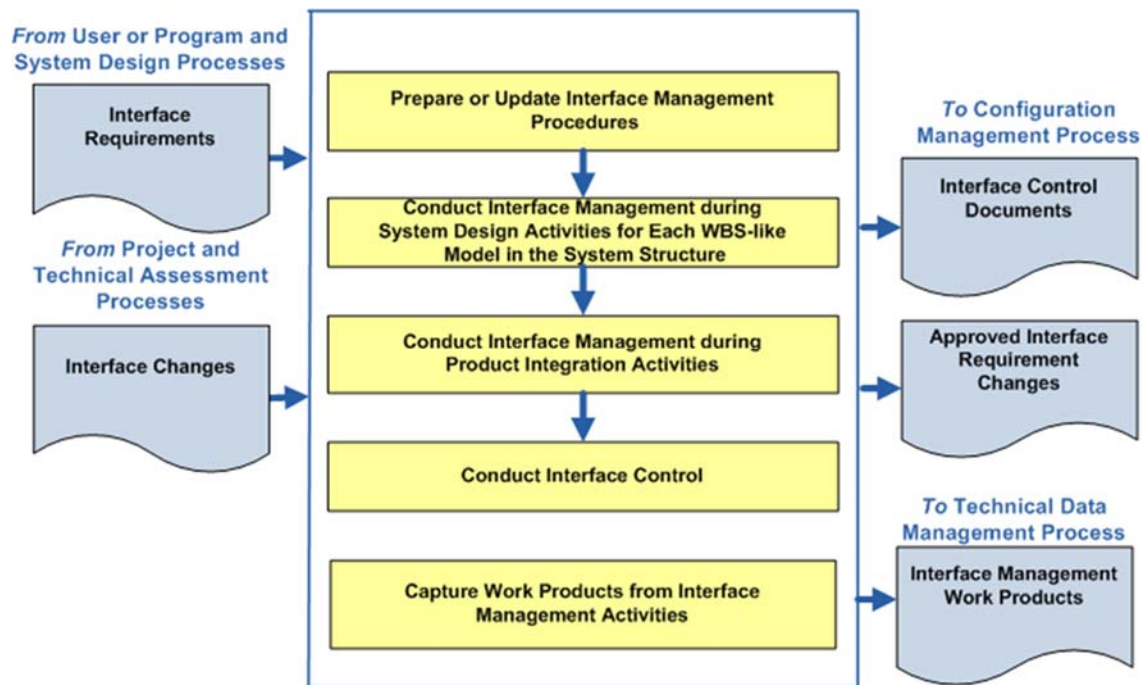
From User or Program and System Design Processes

Interface Requirements

From Project and Technical Assessment Processes

Interface Changes

Prepare or Update Interface Management Procedures

Conduct Interface Management during System Design Activities for Each WBS-like Model in the System Structure

Conduct Interface Management during Product Integration Activities

Conduct Interface Control

Capture Work Products from Interface Management Activities

To Configuration Management Process

Interface Control Documents

Approved Interface Requirement Changes

To Technical Data Management Process

Interface Management Work Products